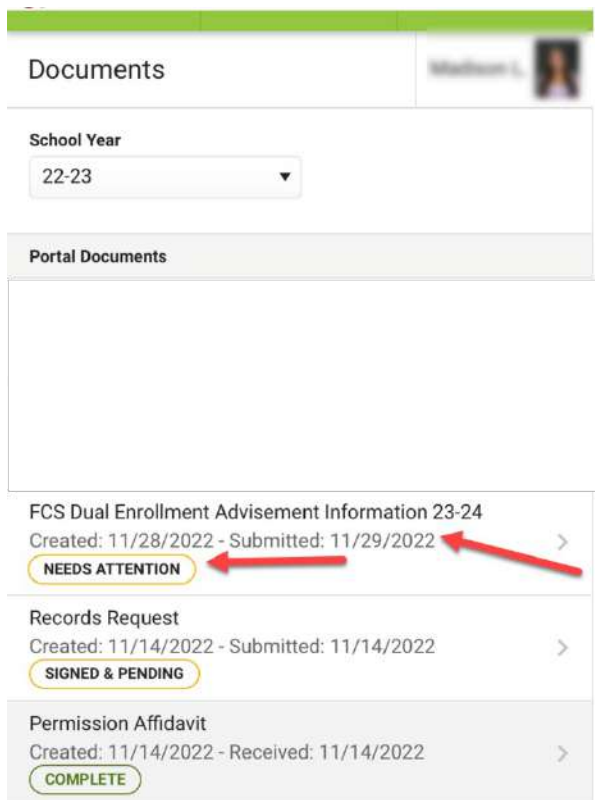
Documents

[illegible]

School Year

22-23

Portal Documents

FCS Dual Enrollment Advisement Information 23-24
Created: 11/28/2022 - Submitted: 11/29/2022
NEEDS ATTENTION

Records Request
Created: 11/14/2022 - Submitted: 11/14/2022
SIGNED & PENDING

Permission Affidavit
Created: 11/14/2022 - Received: 11/14/2022
COMPLETE